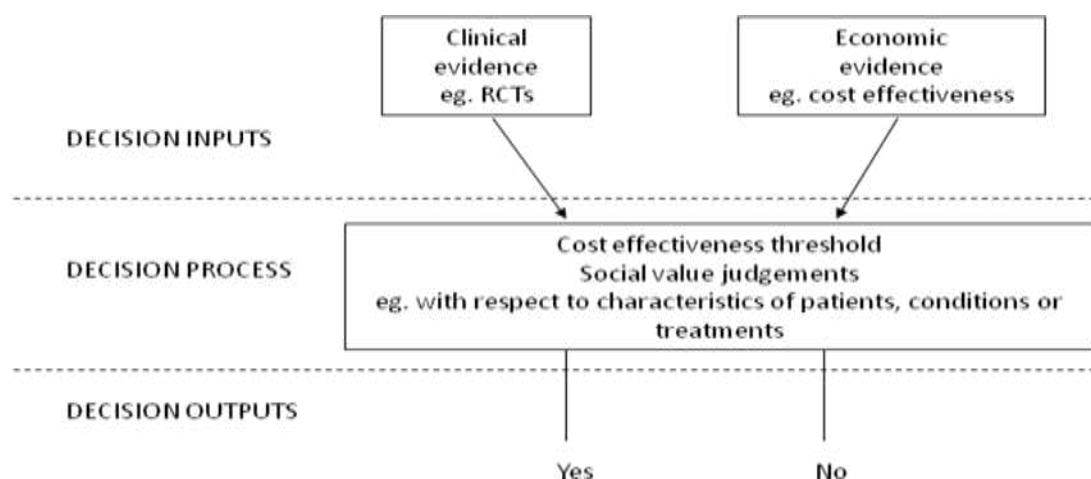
Clinical evidence eg. RCTs

Economic evidence eg. cost effectiveness

DECISION INPUTS

DECISION PROCESS

Cost effectiveness threshold
Social value judgements
eg. with respect to characteristics of patients, conditions or treatments

DECISION OUTPUTS

Yes

No